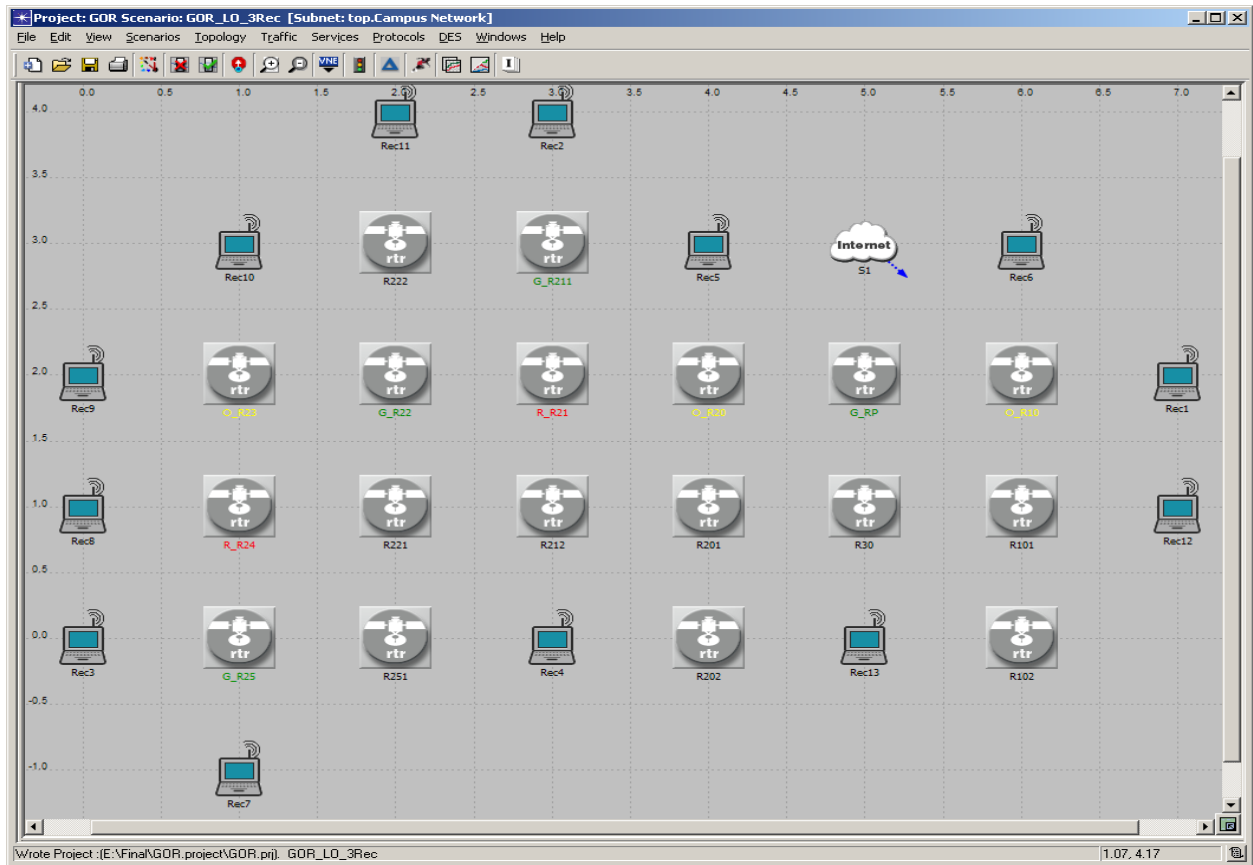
Project: GOR Scenario: GOR_LO_3Rec [Subnet: top.Campus Network]

File Edit View Scenarios Topology Traffic Services Protocols DES Windows Help

VNE

0.0 0.5 1.0 1.5 2.0 2.5 3.0 3.5 4.0 4.5 5.0 5.5 6.0 6.5 7.0

4.0
3.5
3.0
2.5
2.0
1.5
1.0
0.5
0.0
-0.5
-1.0

Rec11
Rec2

rtr
R222
rtr
G_R211
Rec10
Rec5
Internet
S1
Rec6

Rec9
rtr
O_R23
rtr
G_R22
rtr
R_R21
rtr
O_R20
rtr
G_RP
rtr
O_R10
Rec1

Rec8
rtr
R_R24
rtr
R221
rtr
R212
rtr
R201
rtr
R30
rtr
R101
Rec12

Rec3
rtr
G_R25
rtr
R251
Rec4
rtr
R202
Rec13
rtr
R102

Rec7

Wrote Project :(E:\Final\GOR.project\GOR.prj). GOR_LO_3Rec
1.07, 4.17